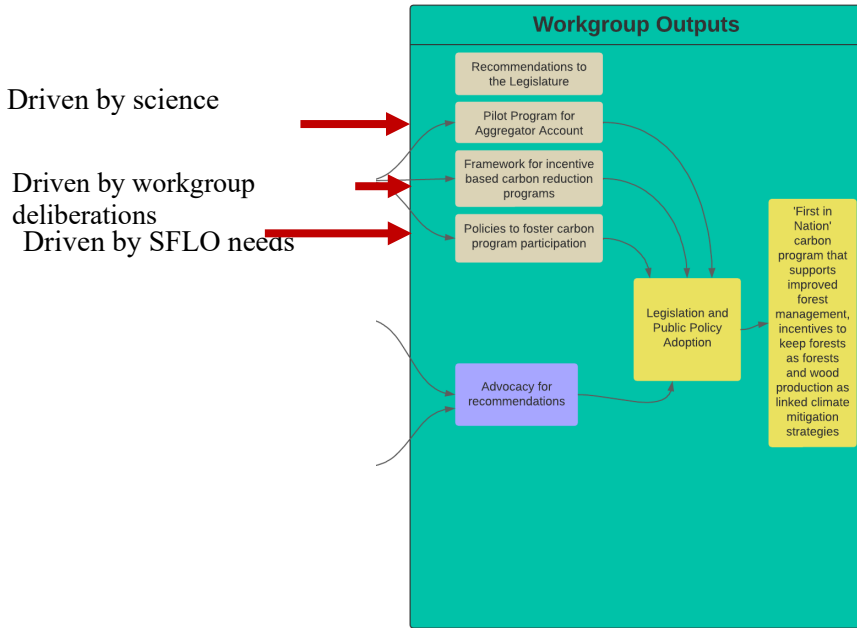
Workgroup Outputs

Driven by science

Driven by workgroup deliberations

Driven by SFLO needs

Recommendations to the Legislature

Pilot Program for Aggregator Account

Framework for incentive based carbon reduction programs

Policies to foster carbon program participation

Legislation and Public Policy Adoption

Advocacy for recommendations

'First in Nation' carbon program that supports improved forest management, incentives to keep forests as forests and wood production as linked climate mitigation strategies